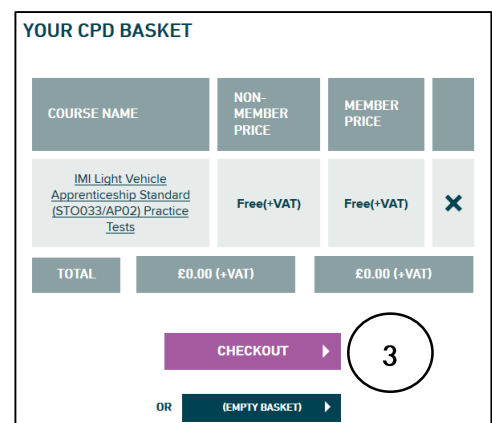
YOUR CPD BASKET

| COURSE NAME | NON-MEMBER PRICE | MEMBER PRICE | |
|---|---|---|---|
| IMI Light Vehicle Apprenticeship Standard (STO033/AP02) Practice Tests | Free(+VAT) | Free(+VAT) | ✕ |

| TOTAL | £0.00 (+VAT) | £0.00 (+VAT) |
|---|---|---|

CHECKOUT ▸

3

OR (EMPTY BASKET) ▸